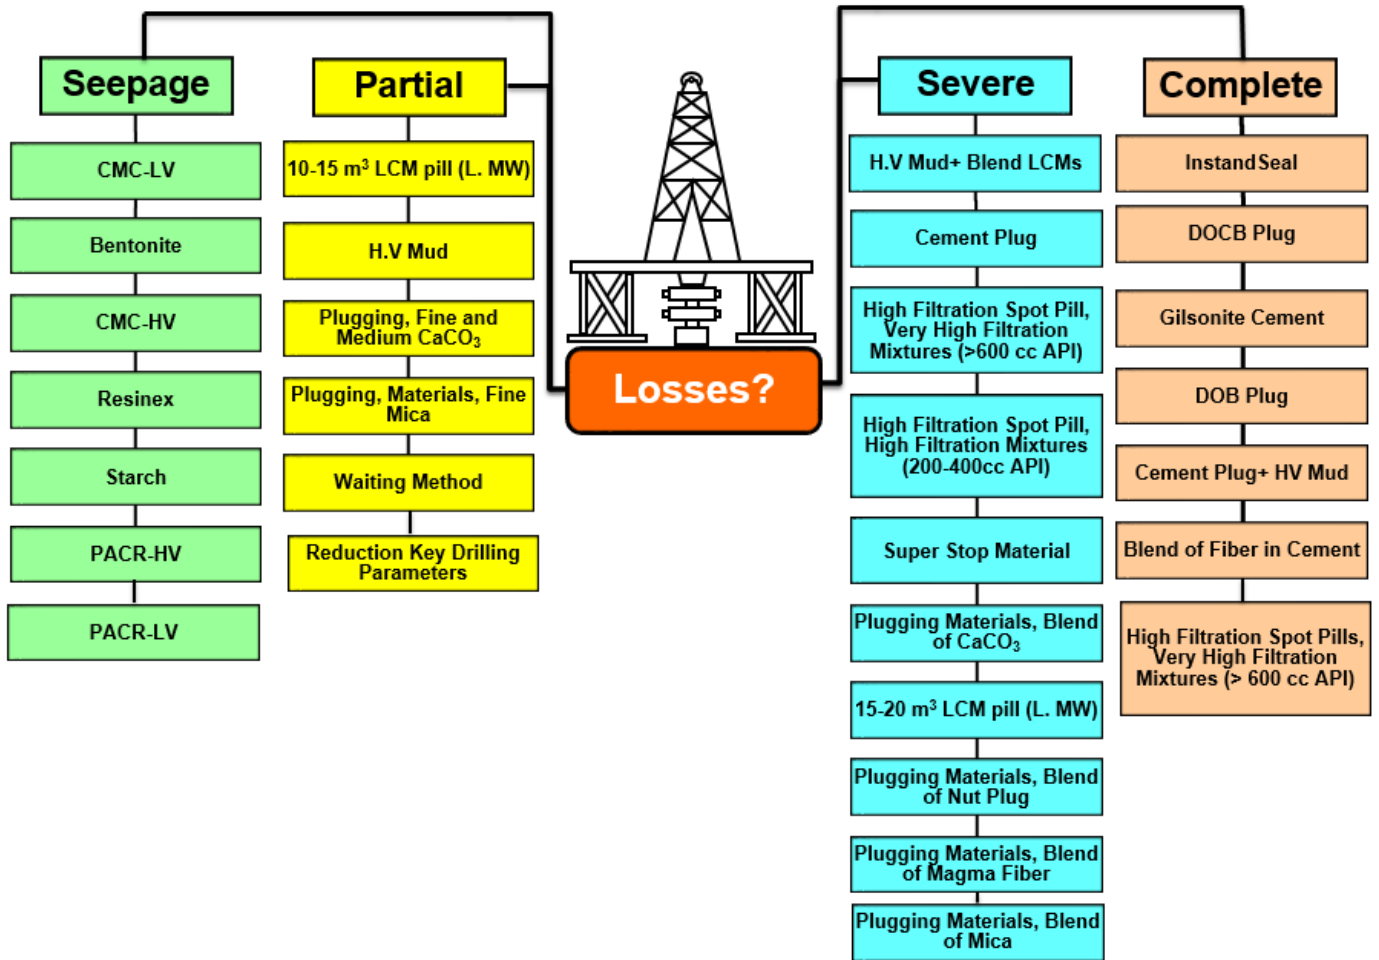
Seepage

CMC-LV

Bentonite

CMC-HV

Resinex

Starch

PACR-HV

PACR-LV

Partial

10-15 m$^3$ LCM pill (L. MW)

H.V Mud

Plugging, Fine and Medium $CaCO_3$

Plugging, Materials, Fine Mica

Waiting Method

Reduction Key Drilling Parameters

Losses?

Severe

H.V Mud+ Blend LCMs

Cement Plug

High Filtration Spot Pill, Very High Filtration Mixtures (>600 cc API)

High Filtration Spot Pill, High Filtration Mixtures (200-400cc API)

Super Stop Material

Plugging Materials, Blend of $CaCO_3$

15-20 m$^3$ LCM pill (L. MW)

Plugging Materials, Blend of Nut Plug

Plugging Materials, Blend of Magma Fiber

Plugging Materials, Blend of Mica

Complete

InstandSeal

DOCB Plug

Gilsonite Cement

DOB Plug

Cement Plug+ HV Mud

Blend of Fiber in Cement

High Filtration Spot Pills, Very High Filtration Mixtures (> 600 cc API)